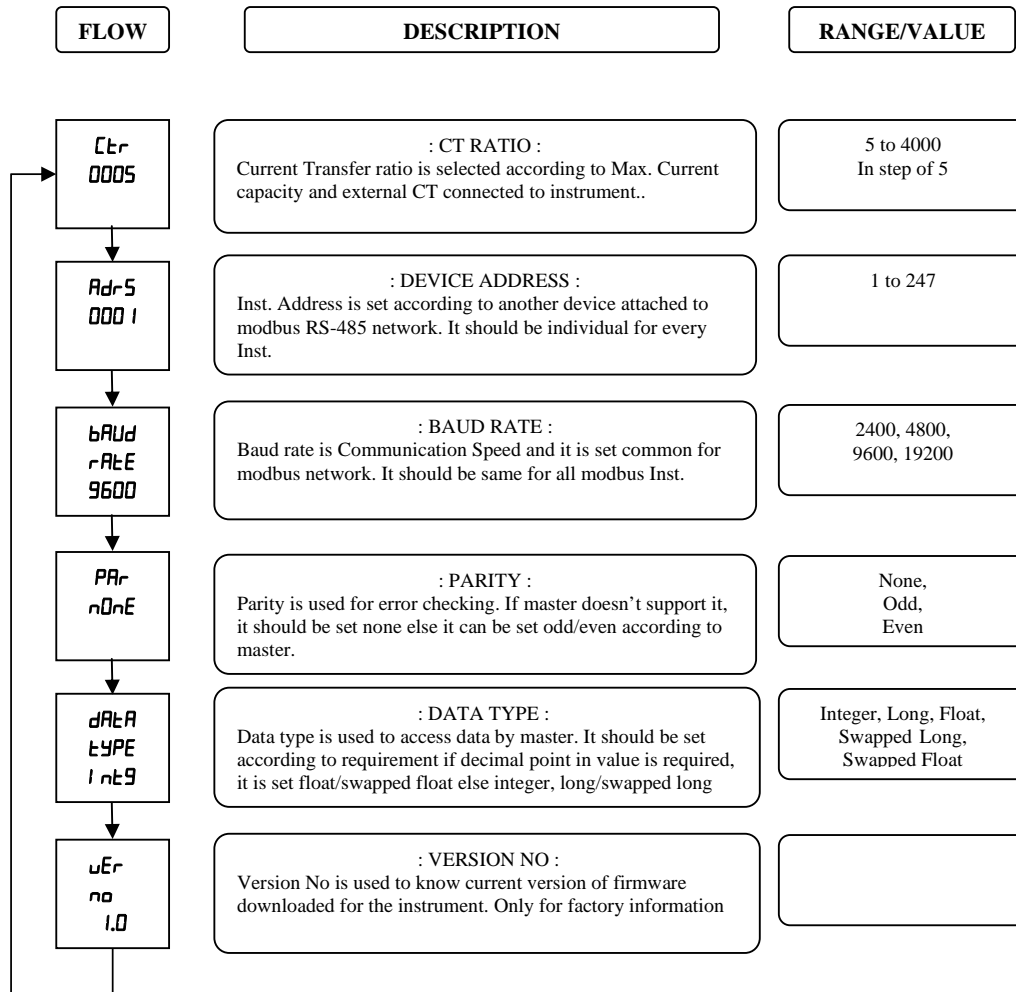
FLOW

DESCRIPTION

RANGE/VALUE

Ctr
0005

: CT RATIO :
Current Transfer ratio is selected according to Max. Current capacity and external CT connected to instrument..

5 to 4000
In step of 5

AdrS
000 1

: DEVICE ADDRESS :
Inst. Address is set according to another device attached to modbus RS-485 network. It should be individual for every Inst.

1 to 247

bAUd
rAtE
9600

: BAUD RATE :
Baud rate is Communication Speed and it is set common for modbus network. It should be same for all modbus Inst.

2400, 4800,
9600, 19200

PAr
nOnE

: PARITY :
Parity is used for error checking. If master doesn't support it, it should be set none else it can be set odd/even according to master.

None,
Odd,
Even

dAtA
tYPE
I nt9

: DATA TYPE :
Data type is used to access data by master. It should be set according to requirement if decimal point in value is required, it is set float/swapped float else integer, long/swapped long

Integer, Long, Float,
Swapped Long,
Swapped Float

uEr
no
1.0

: VERSION NO :
Version No is used to know current version of firmware downloaded for the instrument. Only for factory information